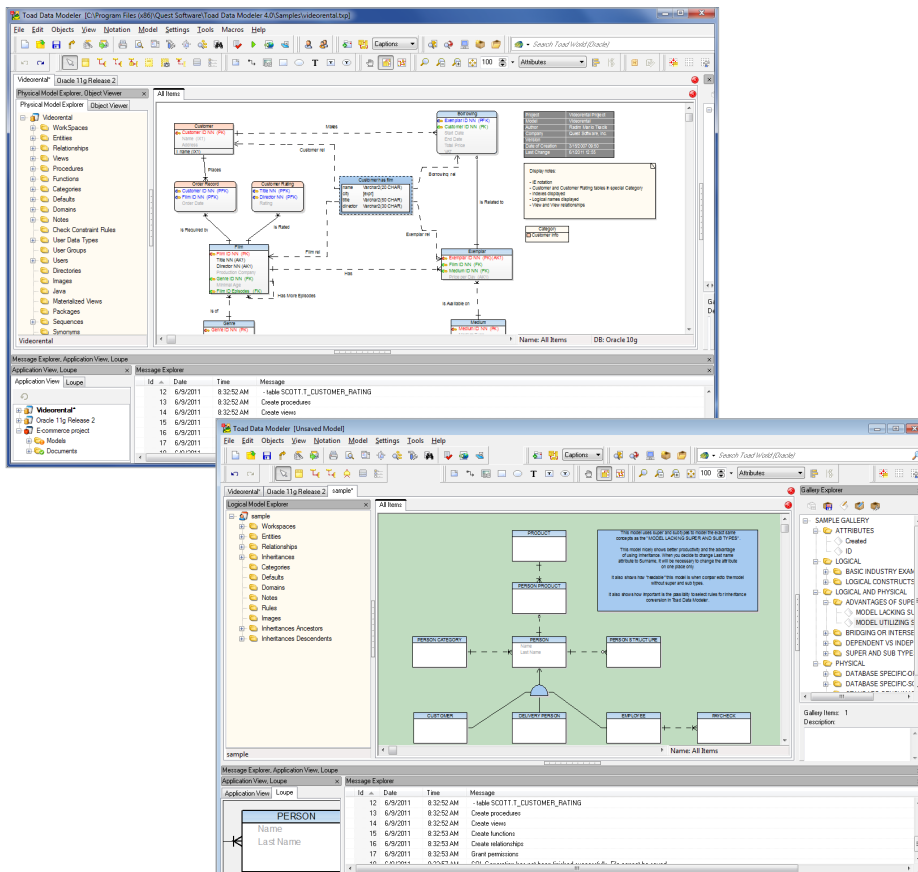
Toad Data Modeler [C:\Program Files (x86)\Quest Software\Toad Data Modeler 4.0\Samples\videorental.txp]

File Edit Objects View Notation Model Settings Tools Macros Help

Captions

Search Toad World (Oracle)

100

Attributes

Videorental | Oracle 11g Release 2

Physical Model Explorer, Object Viewer

Physical Model Explorer | Object Viewer

Videorental
Workspaces
Entities
Relationships
Views
Procedures
Functions
Categories
Defaults
Domains
Notes
Check Constraint Rules
User Data Types
User Groups
Users
Directories
Images
Java
Materialized Views
Packages
Sequences
Synonyms

Videorental

All Items

Customer
Customer ID NN (PK)
Name (AK1)
Address (AK1)
Name (AK1)

Makes

Customer ref

Places

Order Record
Customer ID NN (PFK)
Film ID NN (PFK)
Order Date

Customer Rating
Title NN (PFK)
Director NN (PFK)
Rating

Is Rated

Is Required in

Film
Film ID NN (PK)
Title NN (AK1)
Director NN (AK1)
Production Company
Genre ID NN (FK)
Minimal Age
Film ID Episodes (FK)

Film ref

Has

Has More Episodes

Is of

Genre
Genre ID NN (PK)

Customer has film
name Varchar2(20 CHAR)
city Varchar2(20 CHAR)
title Varchar2(20 CHAR)
director Varchar2(20 CHAR)

Borrowing
Exemplar ID NN (PFK)
Customer ID NN (PFK)
Start Date
End Date
Total Price
Paid

Borrowing ref

Is Related to

Exemplar ref

Exemplar
Exemplar ID NN (PK)
Film ID NN (FK)
Medium ID NN (FK)
Price per Day

Is Available on

Medium
Medium ID NN (PK)

Project Videorental Project
Model Videorental
Author Radim Marek Tlacka
Company Quest Software, Inc.
Version
Date of Creation
Last Change

Display notes:
- IE notation
- Customer and Customer Rating tables in special Category
- Indexes displayed
- Logical names displayed
- View and View relationships

Category
Customer Info

Name: All Items

DB: Oracle 10g

Ga
De

Message Explorer, Application View, Loupe

Application View, Loupe

Application View | Loupe

Videorental*
Oracle 11g Release 2
E-commerce project
Models
Documents

Message Explorer

| Id | Date | Time | Message |
|---|---|---|---|
| 12 | 6/9/2011 | 8:32:52 AM | - table SCOTT.T_CUSTOMER_RATING |
| 13 | 6/9/2011 | 8:32:52 AM | Create procedures |
| 14 | 6/9/2011 | 8:32:52 AM | Create views |
| 15 | 6/9/2011 | 8:32:52 AM | |
| 16 | 6/9/2011 | 8:32:52 AM | |
| 17 | 6/9/2011 | 8:32:52 AM | |

Toad Data Modeler [Unsaved Model]

File Edit Objects View Notation Model Settings Tools Help

Captions

Search Toad World (Oracle)

100

Attributes

Videorental* | Oracle 11g Release 2 | sample*

Logical Model Explorer

sample
Workspaces
Entities
Relationships
Inheritances
Categories
Defaults
Domains
Notes
Rules
Images
Inheritances Ancestors
Inheritances Descendents

sample

All Items

PRODUCT

PERSON PRODUCT

PERSON CATEGORY

PERSON
Name
Last Name

PERSON STRUCTURE

CUSTOMER

DELIVERY PERSON

EMPLOYEE

PAYCHECK

This model uses super and sub type to model the exact same concepts as the "MODEL LACKING SUPER AND SUB TYPES"

This model more shows better productivity and the advantage of using inheritance. When you decide to change last name attribute to Surname, it will be necessary to change the attributes on one place only.

It also shows how "readable" this model is when compared with the model without super and sub types.

It also shows how important is the possibility to select rules for inheritance conversion in Toad Data Modeler.

Name: All Items

Gallery Explorer

SAMPLE GALLERY
ATTRIBUTES
Created
ID
LOGICAL
BASIC INDUSTRY EXAM
LOGICAL CONSTRUCTS
LOGICAL AND PHYSICAL
ADVANTAGES OF SUPE
MODEL LACKING S
MODEL UTILIZING S
BRIDGING OR INTERSE
DEPENDENT VS INDEP
SUPER AND SUB TYPE
PHYSICAL
DATABASE SPECIFIC-O
DATABASE SPECIFIC-S

Gallery Items: 1
Description:

Message Explorer, Application View, Loupe

Application View | Loupe

PERSON
Name
Last Name

Message Explorer

| Id | Date | Time | Message |
|---|---|---|---|
| 12 | 6/9/2011 | 8:32:52 AM | - table SCOTT.T_CUSTOMER_RATING |
| 13 | 6/9/2011 | 8:32:52 AM | Create procedures |
| 14 | 6/9/2011 | 8:32:52 AM | Create views |
| 15 | 6/9/2011 | 8:32:52 AM | Create functions |
| 16 | 6/9/2011 | 8:32:53 AM | Create relationships |
| 17 | 6/9/2011 | 8:32:53 AM | Grant permissions |